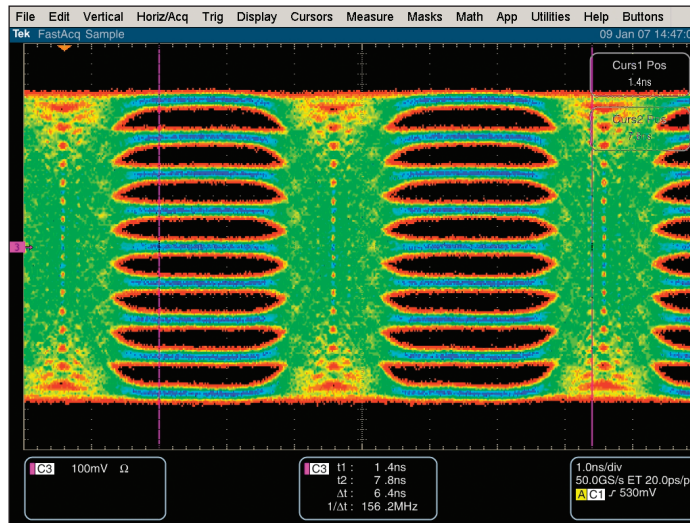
File Edit Vertical Horiz/Acq Trig Display Cursors Measure Masks Math App Utilities Help Buttons

Tek FastAcq Sample 09 Jan 07 14:47:0

Curs1 Pos
1.4ns

Curs2 Pos
7.8ns

3

C3 100mV Ω

C3 t1 : 1.4ns
t2 : 7.8ns
Δt : 6.4ns
1/Δt : 156.2MHz

1.0ns/div
50.0GS/s ET 20.0ps/p
A C1 ⨍ 530mV